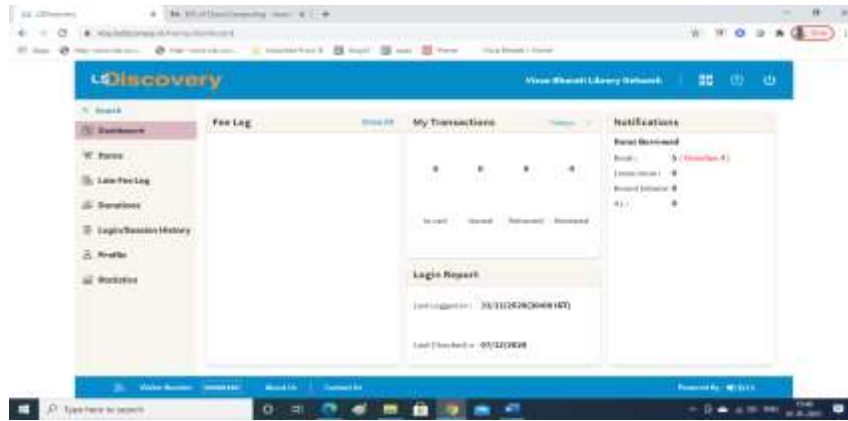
LSDiscovery

Visva-Bharati Library Network

Search

Dashboard

Items

Late Fee Log

Donations

Login/Session History

Profile

Statistics

Fee Log

Show All

My Transactions

Today

0

0

0

0

Issued

Issued

Returned

Renewed

Login Report

Last Logged on : 21/11/2020(10:00 IST)

Last Checked-in : 07/12/2020

Notifications

Items Borrowed

Book : 5 (Overdue 4)

Loose Issue : 0

Bound Volume : 0

ILL : 0

Visitor Number

About Us

Contact Us

Powered By

Type here to search